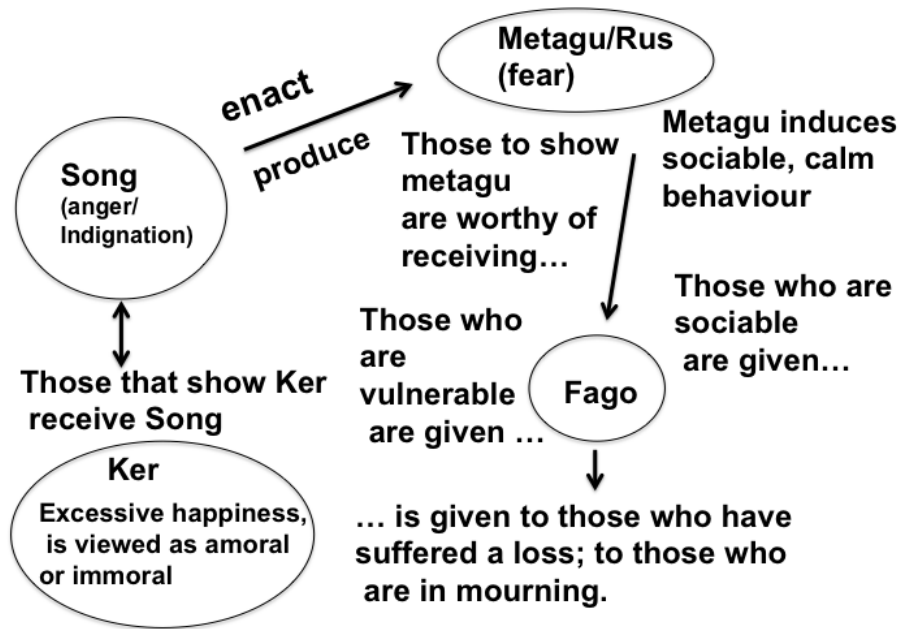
Metagu/Rus (fear)

enact

produce

Song (anger/ Indignation)

Those to show metagu are worthy of receiving…

Metagu induces sociable, calm behaviour

Those who are sociable are given…

Those who are vulnerable are given …

Fago

Those that show Ker receive Song

Ker

Excessive happiness, is viewed as amoral or immoral

… is given to those who have suffered a loss; to those who are in mourning.